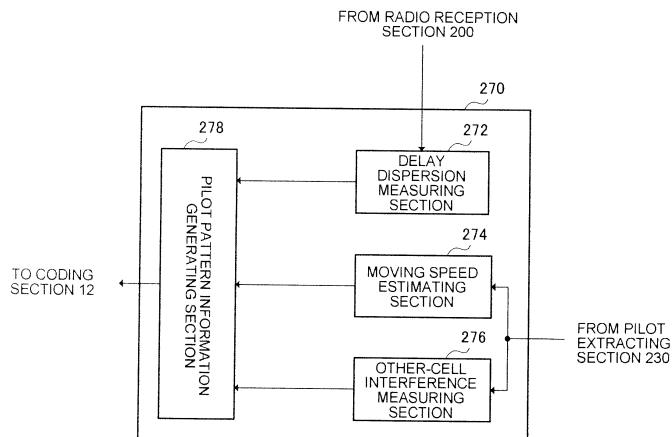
FROM RADIO RECEPTION SECTION 200

270

278

272

DELAY DISPERSION MEASURING SECTION

PILOT PATTERN INFORMATION GENERATING SECTION

TO CODING SECTION 12

274

MOVING SPEED ESTIMATING SECTION

FROM PILOT EXTRACTING SECTION 230

276

OTHER-CELL INTERFERENCE MEASURING SECTION